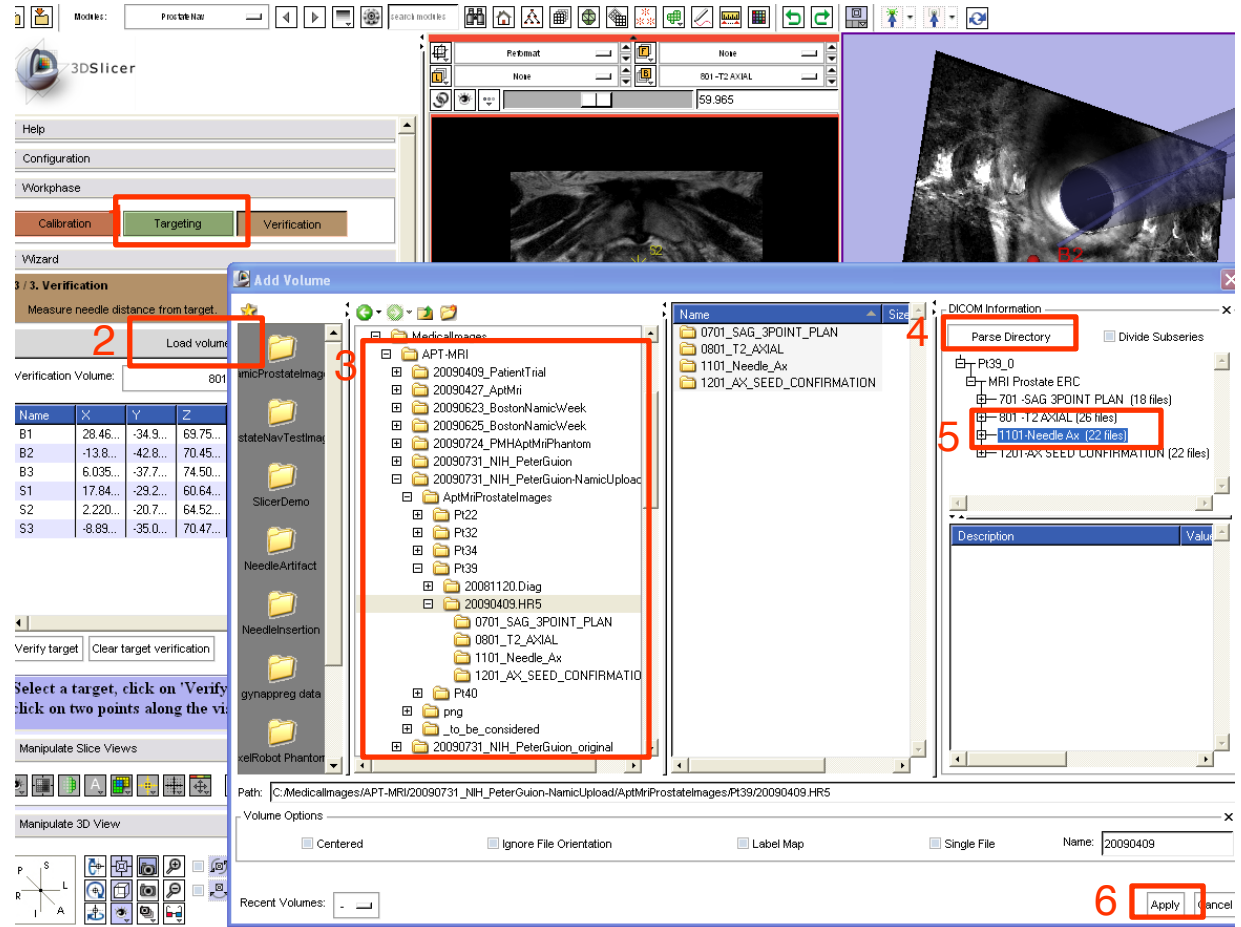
Modules: ProstateNav

search modules

3DSlicer

Help

Configuration

Workphase

Calibration

Targeting

Verification

Wizard

3 / 3. Verification

Measure needle distance from target.

2

Load volume

Verification Volume: 801

| Name | X | Y | Z |
|---|---|---|---|
| B1 | 28.46... | -34.9... | 69.75... |
| B2 | -13.8... | -42.8... | 70.45... |
| B3 | 6.035... | -37.7... | 74.50... |
| S1 | 17.84... | -29.2... | 60.64... |
| S2 | 2.220... | -20.7... | 64.52... |
| S3 | -8.89... | -35.0... | 70.47... |

Verify target

Clear target verification

Select a target, click on 'Verify click on two points along the vi

Manipulate Slice Views

Manipulate 3D View

Reformat

None

None

801-T2 AXIAL

59.965

52

B2

Add Volume

namicProstateImag

ostateNavTestImag

SlicerDemo

NeedleArtifact

NeedleInsertion

gynappreg data

xelRobot Phanton

3

MedicalImages

APT-MRI

20090409_PatientTrial

20090427_AptMri

20090623_BostonNamicWeek

20090625_BostonNamicWeek

20090724_PMHAptMriPhantom

20090731_NIH_PeterGuion

20090731_NIH_PeterGuion-NamicUpload

AptMriProstateImages

Pt22

Pt32

Pt34

Pt39

20081120.Diag

20090409.HR5

0701_SAG_3POINT_PLAN

0801_T2_AXIAL

1101_Needle_Ax

1201_AX_SEED_CONFIRMATIO

Pt40

png

_to_be_considered

20090731_NIH_PeterGuion_original

Name

Size

0701_SAG_3POINT_PLAN

0801_T2_AXIAL

1101_Needle_Ax

1201_AX_SEED_CONFIRMATION

DICOM Information

4

Parse Directory

Divide Subseries

Pt39_0

MRI Prostate ERC

701 -SAG 3POINT PLAN (18 files)

801 -T2 AXIAL (26 files)

5

1101-Needle Ax (22 files)

1201-AX SEED CONFIRMATION (22 files)

Description

Value

Path: C:/MedicalImages/APT-MRI/20090731_NIH_PeterGuion-NamicUpload/AptMriProstateImages/Pt39/20090409.HR5

Volume Options

Centered

Ignore File Orientation

Label Map

Single File

Name: 20090409

Recent Volumes: -

6

Apply

Cancel